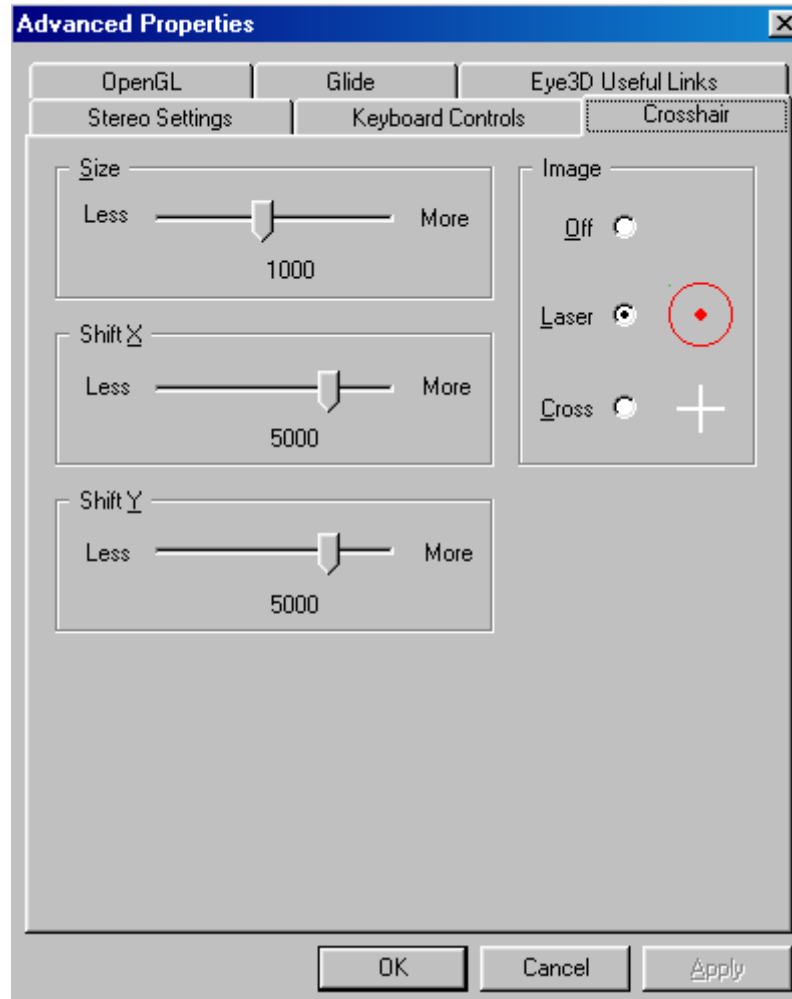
Advanced Properties

OpenGL
Glide
Eye3D Useful Links
Stereo Settings
Keyboard Controls
Crosshair

Size
Less
More
1000

Shift X
Less
More
5000

Shift Y
Less
More
5000

Image
Off
Laser
Cross

OK
Cancel
Apply